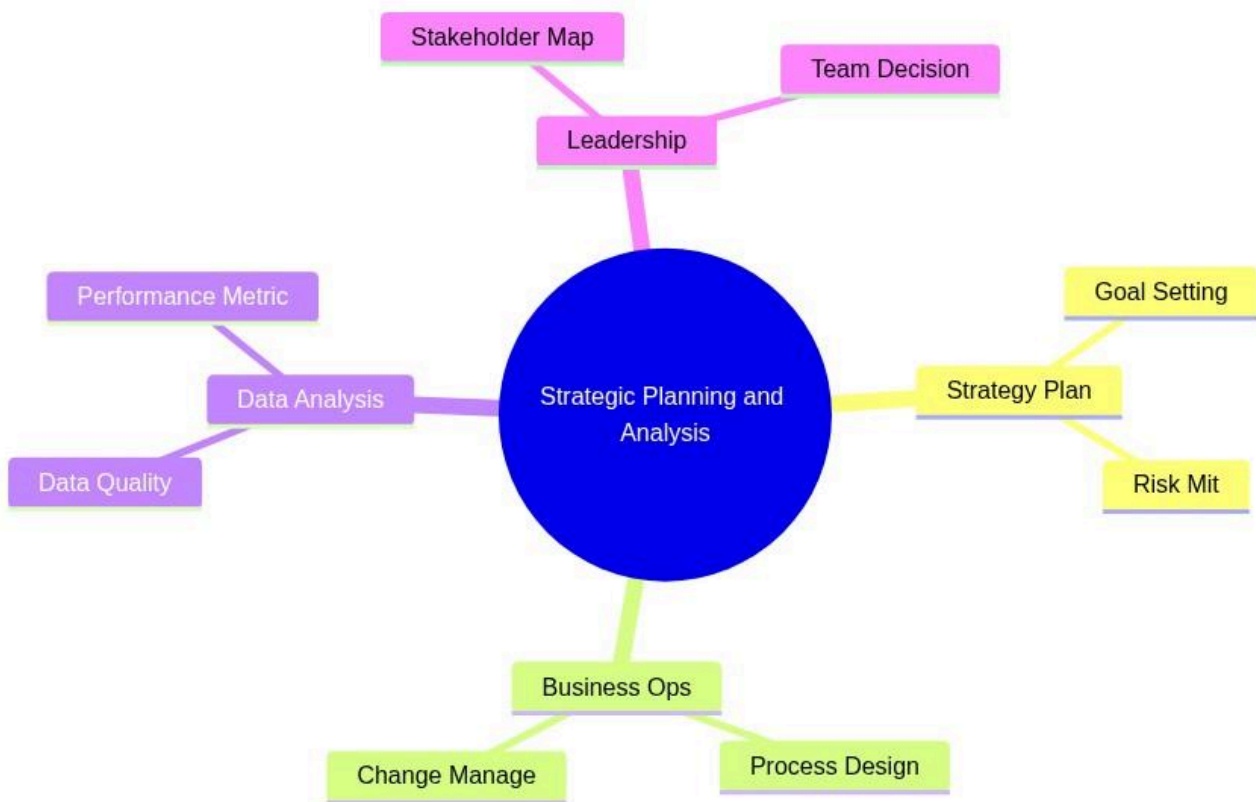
Stakeholder Map

Team Decision

Leadership

Performance Metric

Data Analysis

Data Quality

Strategic Planning and Analysis

Goal Setting

Strategy Plan

Risk Mit

Business Ops

Change Manage

Process Design